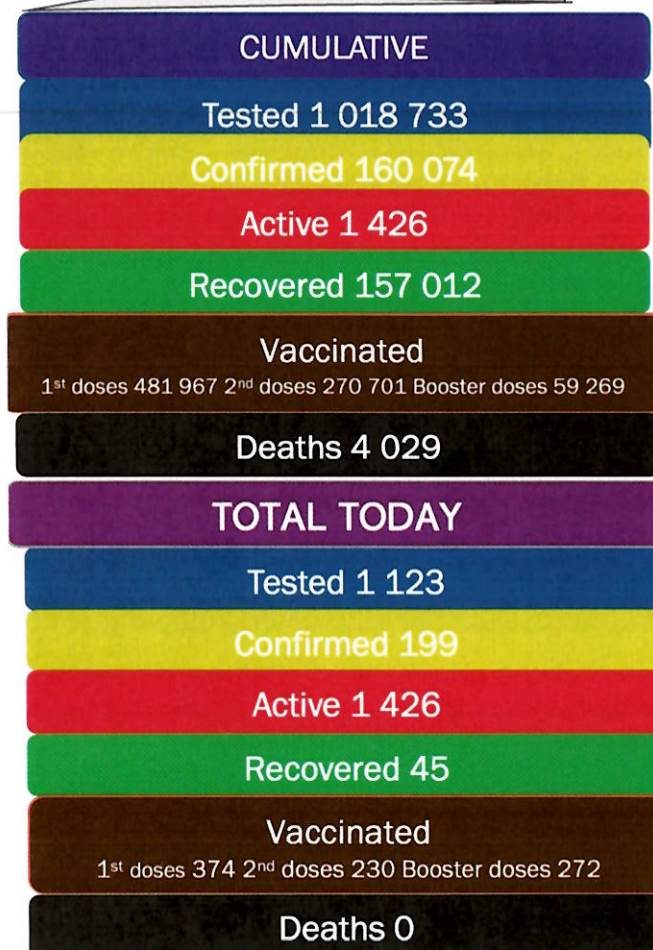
CUMULATIVE

Tested 1 018 733

Confirmed 160 074

Active 1 426

Recovered 157 012

Vaccinated
1st doses 481 967 2nd doses 270 701 Booster doses 59 269

Deaths 4 029

TOTAL TODAY

Tested 1 123

Confirmed 199

Active 1 426

Recovered 45

Vaccinated
1st doses 374 2nd doses 230 Booster doses 272

Deaths 0